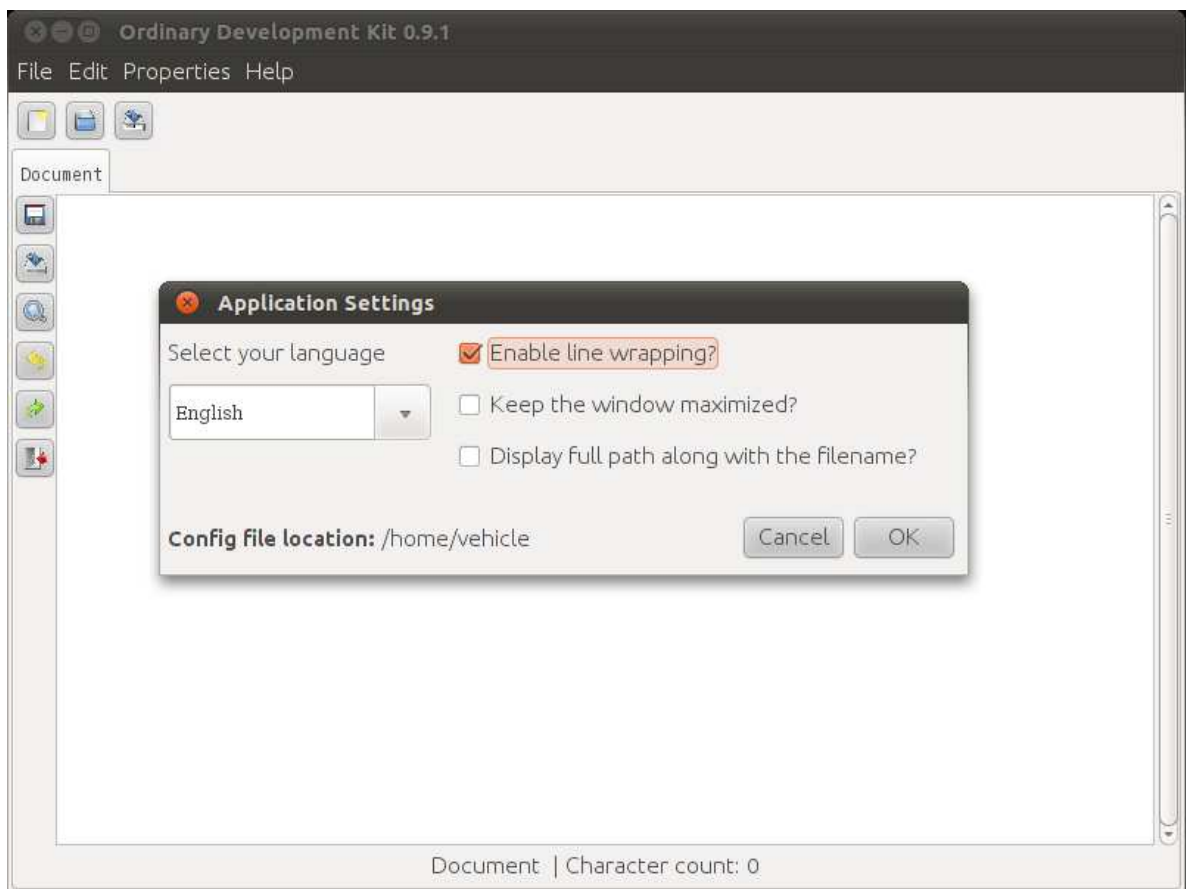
Ordinary Development Kit 0.9.1

File Edit Properties Help

Document

Application Settings

Select your language

English

Enable line wrapping?

Keep the window maximized?

Display full path along with the filename?

Config file location: /home/vehicle

Cancel

OK

Document | Character count: 0